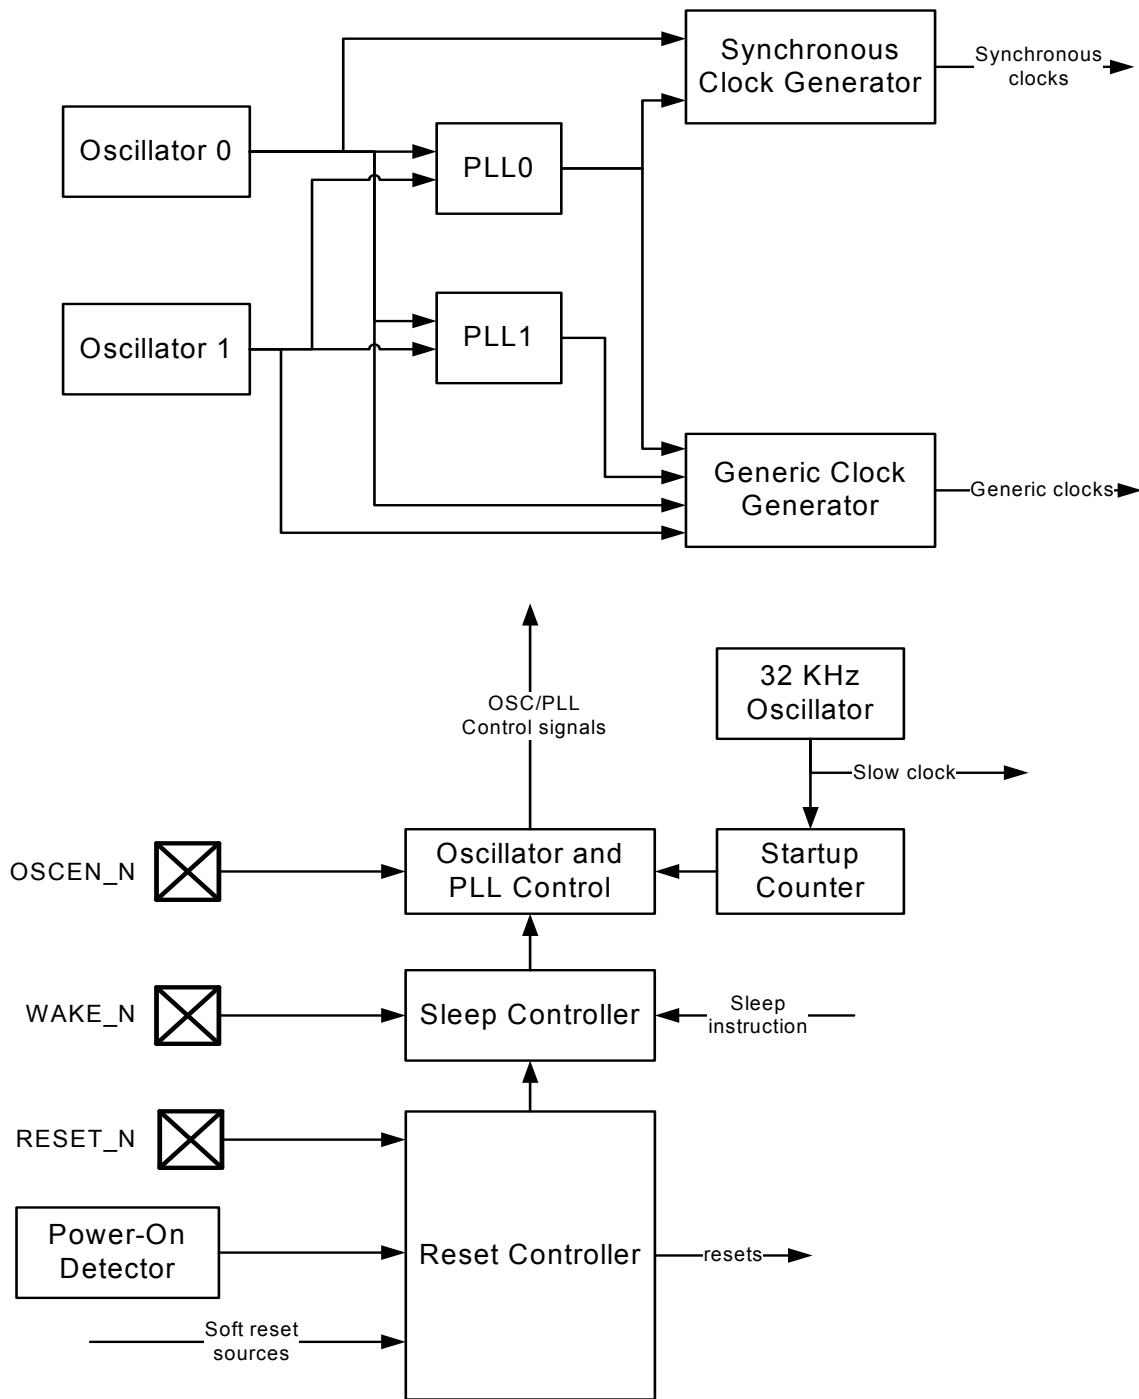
Synchronous Clock Generator

Synchronous clocks

Oscillator 0

PLL0

Oscillator 1

PLL1

Generic Clock Generator

Generic clocks

OSC/PLL Control signals

32 KHz Oscillator

Slow clock

OSCEN_N

Oscillator and PLL Control

Startup Counter

WAKE_N

Sleep Controller

Sleep instruction

RESET_N

Power-On Detector

Reset Controller

resets

Soft reset sources